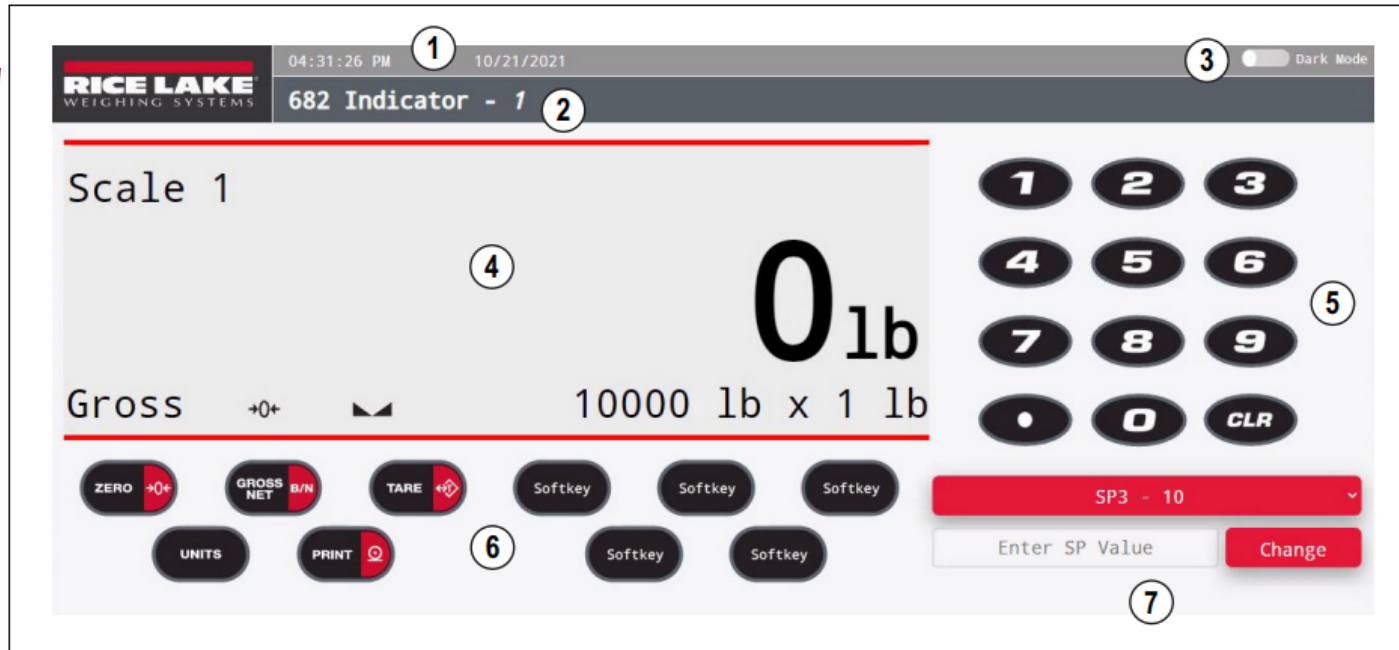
RICE LAKE
WEIGHING SYSTEMS

04:31:26 PM
1
10/21/2021
3
Dark Mode

682 Indicator - 1
2

Scale 1

4

0 lb

Gross →0← 10000 lb x 1 lb

1 2 3
4 5 6
7 8 9
• 0 CLR

5

ZERO →0←
GROSS NET B/N
TARE
Softkey
Softkey
Softkey
UNITS
PRINT
6
Softkey
Softkey

SP3 - 10
Enter SP Value
Change

7